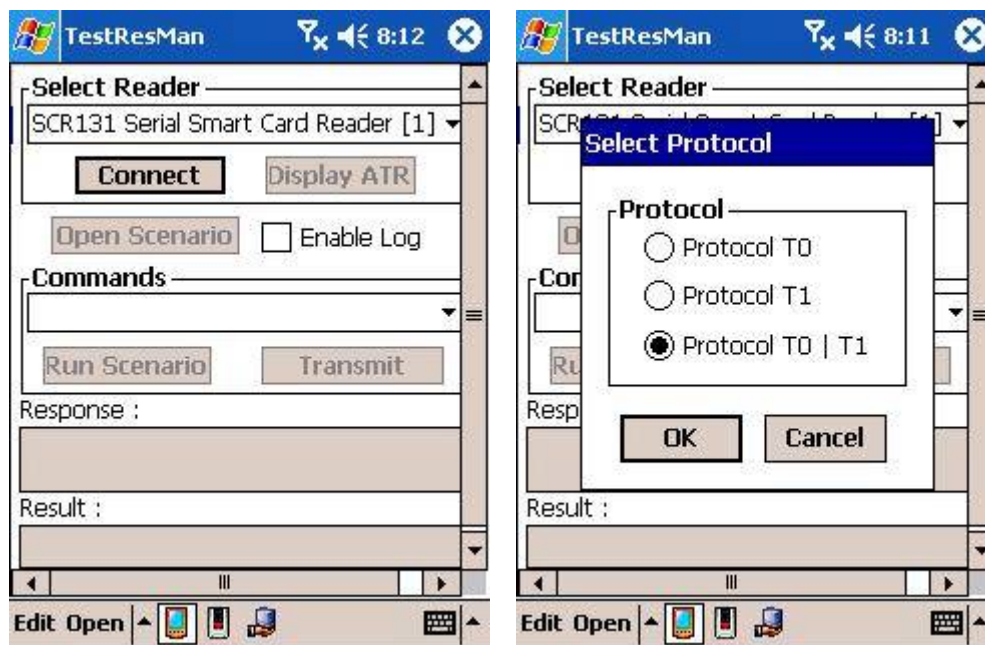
TestResMan 8:12

Select Reader

SCR131 Serial Smart Card Reader [1]

Connect

Display ATR

Open Scenario

Enable Log

Commands

Run Scenario

Transmit

Response :

Result :

Edit Open

TestResMan 8:11

Select Reader

SCR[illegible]

Select Protocol

Protocol

Protocol T0

Protocol T1

Protocol T0 | T1

OK

Cancel

O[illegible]

Com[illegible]

Ru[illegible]

Resp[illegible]

Result :

Edit Open